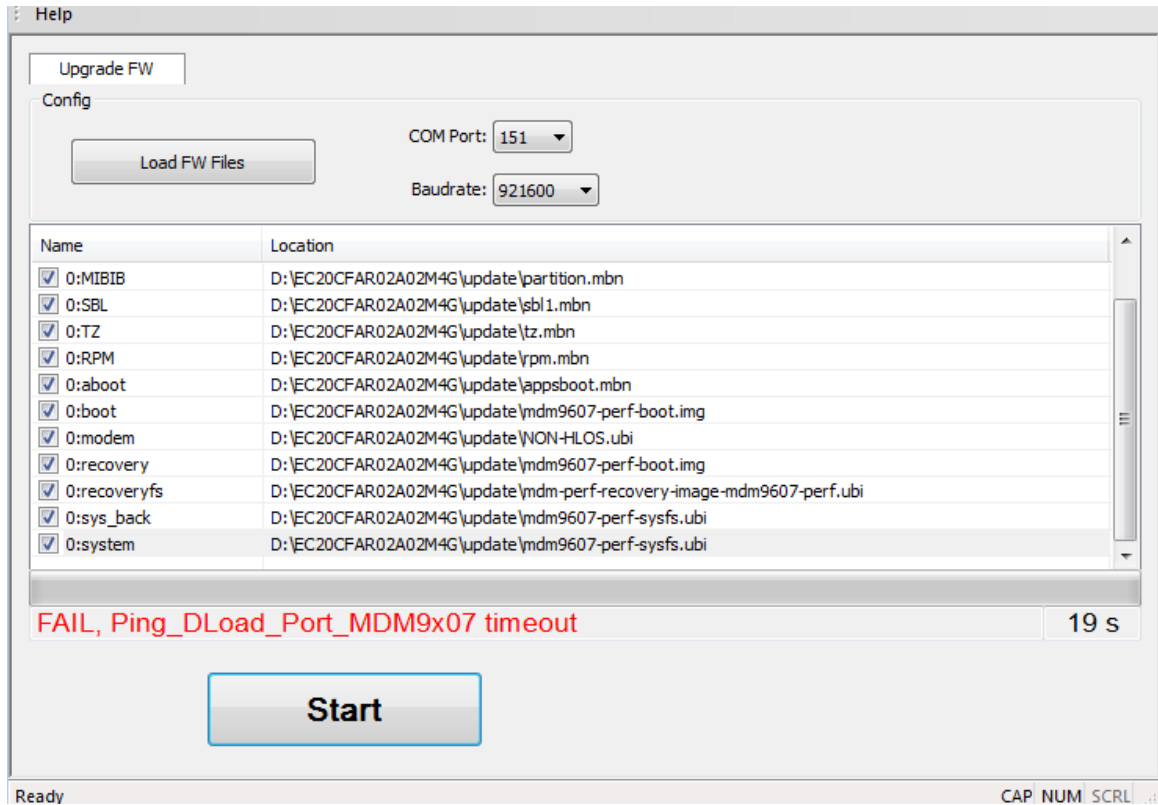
Help

Upgrade FW

Config

Load FW Files

COM Port: 151

Baudrate: 921600

| Name | Location |
|---|---|
| 0:MIBIB | D:\EC20CFAR02A02M4G\update\partition.mbn |
| 0:SBL | D:\EC20CFAR02A02M4G\update\sbl1.mbn |
| 0:TZ | D:\EC20CFAR02A02M4G\update\tz.mbn |
| 0:RPM | D:\EC20CFAR02A02M4G\update\rpm.mbn |
| 0:aboot | D:\EC20CFAR02A02M4G\update\appsboot.mbn |
| 0:boot | D:\EC20CFAR02A02M4G\update\mdm9607-perf-boot.img |
| 0:modem | D:\EC20CFAR02A02M4G\update\NON-HLOS.ubi |
| 0:recovery | D:\EC20CFAR02A02M4G\update\mdm9607-perf-boot.img |
| 0:recoveryfs | D:\EC20CFAR02A02M4G\update\mdm-perf-recovery-image-mdm9607-perf.ubi |
| 0:sys_back | D:\EC20CFAR02A02M4G\update\mdm9607-perf-sysfs.ubi |
| 0:system | D:\EC20CFAR02A02M4G\update\mdm9607-perf-sysfs.ubi |

FAIL, Ping_DLoad_Port_MDM9x07 timeout

19 s

Start

Ready

CAP NUM SCRL